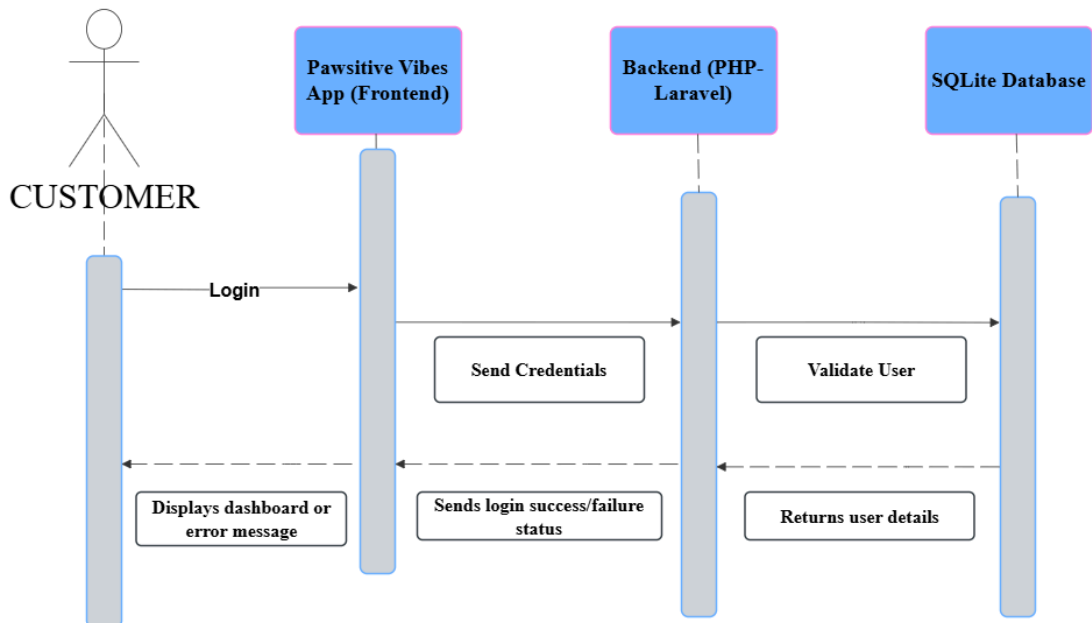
Pawsitive Vibes App (Frontend)

Backend (PHP-Laravel)

SQLite Database

CUSTOMER

Login

Send Credentials

Validate User

Displays dashboard or error message

Sends login success/failure status

Returns user details